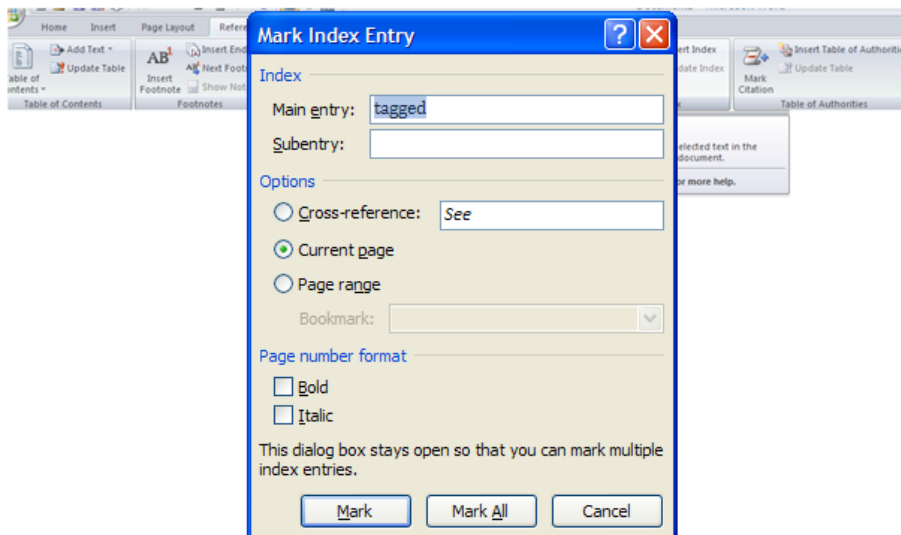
Home Insert Page Layout Refere

Add Text
Update Table
Table of Contents
Table of Contents

AB
Insert Footnote
Insert End
Next Foot
Show Not
Footnotes

Mark Index Entry

Index
Main entry: tagged
Subentry:

Options
Cross-reference: See
Current page
Page range
Bookmark:

Page number format
Bold
Italic

This dialog box stays open so that you can mark multiple index entries.

Mark Mark All Cancel

ert Index
date Index

elected text in the document.
or more help.

Mark Citation
Insert Table of Authoriti
Update Table
Table of Authorities